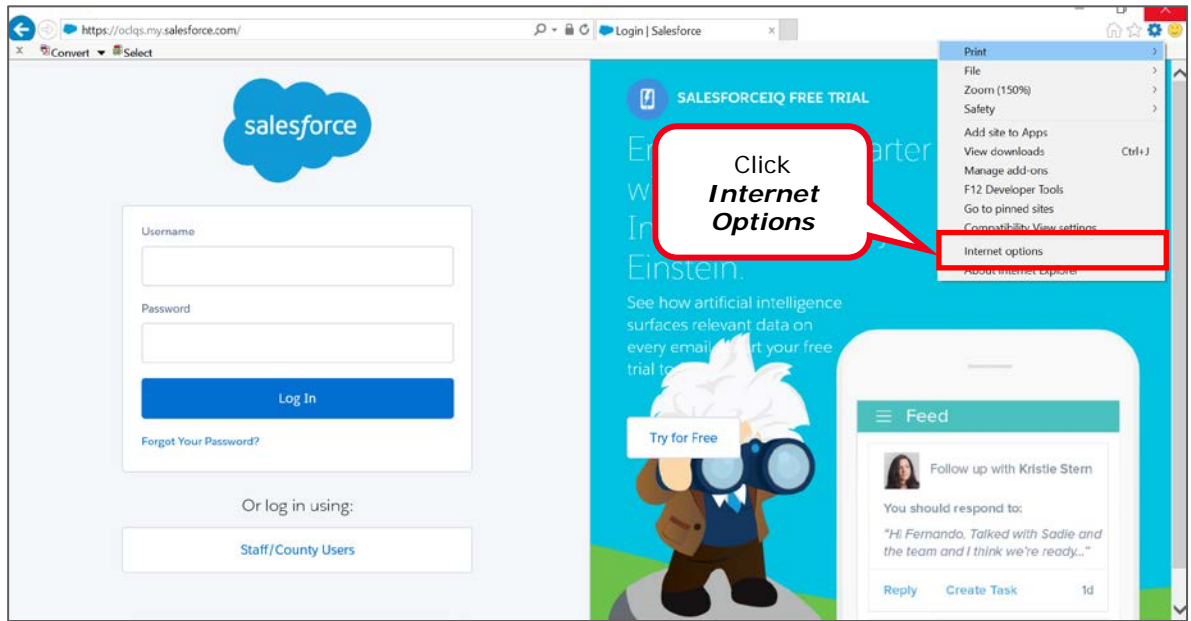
https://oclqs.my.salesforce.com/

Login | Salesforce

Convert Select

salesforce

Username

Password

Log In

Forgot Your Password?

Or log in using:

Staff/County Users

SALESFORCEIQ FREE TRIAL

Er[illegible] arter W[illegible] In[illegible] Einstein.

See how artificial intelligence surfaces relevant data on every email. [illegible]rt your free trial to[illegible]

Try for Free

Feed

Follow up with Kristie Stern

You should respond to:

"Hi Fernando, Talked with Sadie and the team and I think we're ready..."

Reply Create Task 1d

Print
File
Zoom (150%)
Safety
Add site to Apps
View downloads Ctrl+J
Manage add-ons
F12 Developer Tools
Go to pinned sites
Compatibility View settings
Internet options
About Internet Explorer

Click Internet Options